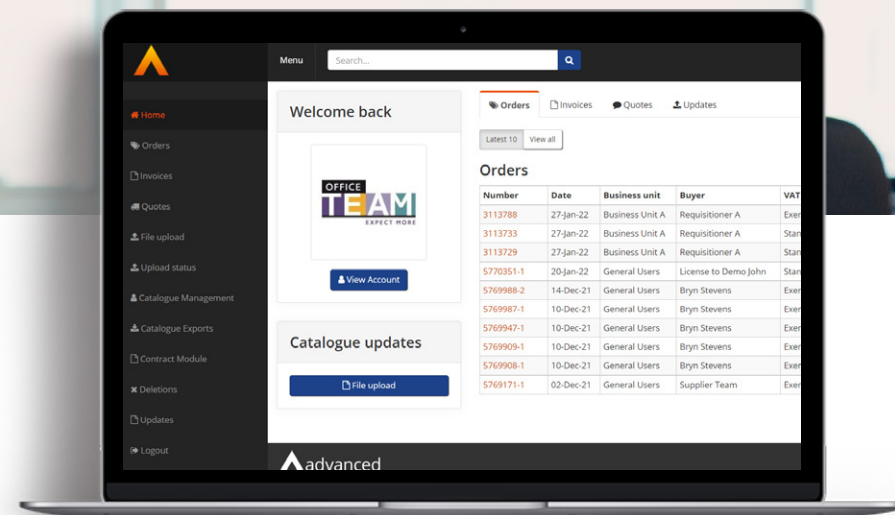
Menu

Search...

Home

Orders

Invoices

Quotes

File upload

Upload status

Catalogue Management

Catalogue Exports

Contract Module

Deletions

Updates

Logout

Welcome back

OFFICE TEAM EXPECT MORE

View Account

Catalogue updates

File upload

Orders Invoices Quotes Updates

Latest 10 View all

Orders

| Number | Date | Business unit | Buyer | VAT |
|---|---|---|---|---|
| 3113788 | 27-Jan-22 | Business Unit A | Requisitioner A | Exe |
| 3113733 | 27-Jan-22 | Business Unit A | Requisitioner A | Stan |
| 3113729 | 27-Jan-22 | Business Unit A | Requisitioner A | Stan |
| 5770351-1 | 20-Jan-22 | General Users | License to Demo John | Stan |
| 5769988-2 | 14-Dec-21 | General Users | Bryn Stevens | Exe |
| 5769987-1 | 10-Dec-21 | General Users | Bryn Stevens | Exe |
| 5769947-1 | 10-Dec-21 | General Users | Bryn Stevens | Exe |
| 5769909-1 | 10-Dec-21 | General Users | Bryn Stevens | Exe |
| 5769908-1 | 10-Dec-21 | General Users | Bryn Stevens | Exe |
| 5769171-1 | 02-Dec-21 | General Users | Supplier Team | Exe |

advanced